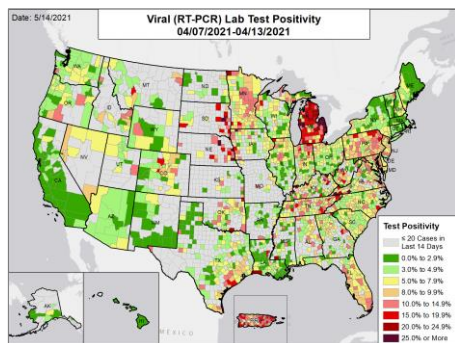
Date: 5/14/2021

Viral (RT-PCR) Lab Test Positivity
04/07/2021-04/13/2021

Test Positivity
≤ 20 Cases in Last 14 Days
0.0% to 2.9%
3.0% to 4.9%
5.0% to 7.9%
8.0% to 9.9%
10.0% to 14.9%
15.0% to 19.9%
20.0% to 24.9%
25.0% or More

MEXICO